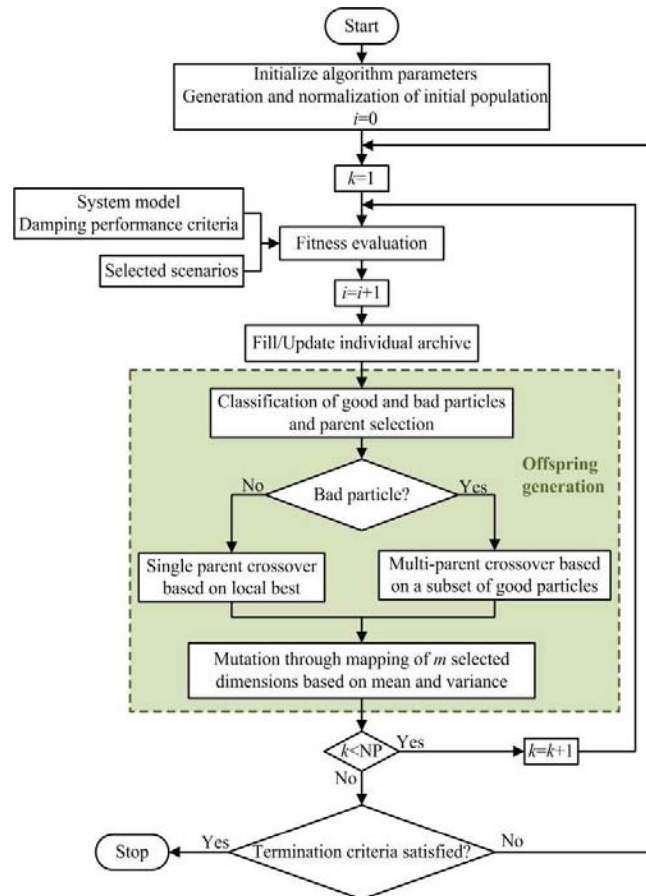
Start

Initialize algorithm parameters
Generation and normalization of initial population
$i$=0

$k$=1

System model
Damping performance criteria

Selected scenarios

Fitness evaluation

$i$=$i$+1

Fill/Update individual archive

Classification of good and bad particles and parent selection

Offspring generation

No

Bad particle?

Yes

Single parent crossover based on local best

Multi-parent crossover based on a subset of good particles

Mutation through mapping of $m$ selected dimensions based on mean and variance

$k$<NP

Yes

$k$=$k$+1

No

Stop

Yes

Termination criteria satisfied?

No